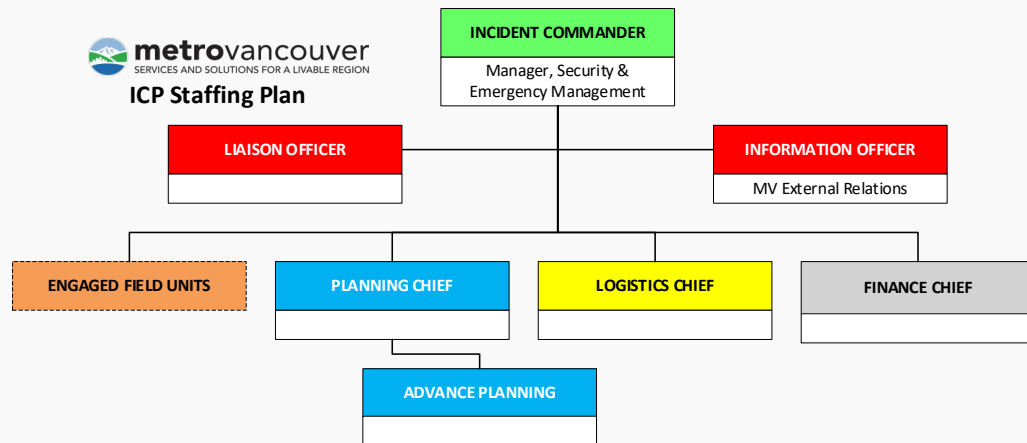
metrovancouver
SERVICES AND SOLUTIONS FOR A LIVABLE REGION

ICP Staffing Plan

INCIDENT COMMANDER

Manager, Security & Emergency Management

LIAISON OFFICER

INFORMATION OFFICER

MV External Relations

ENGAGED FIELD UNITS

PLANNING CHIEF

LOGISTICS CHIEF

FINANCE CHIEF

ADVANCE PLANNING